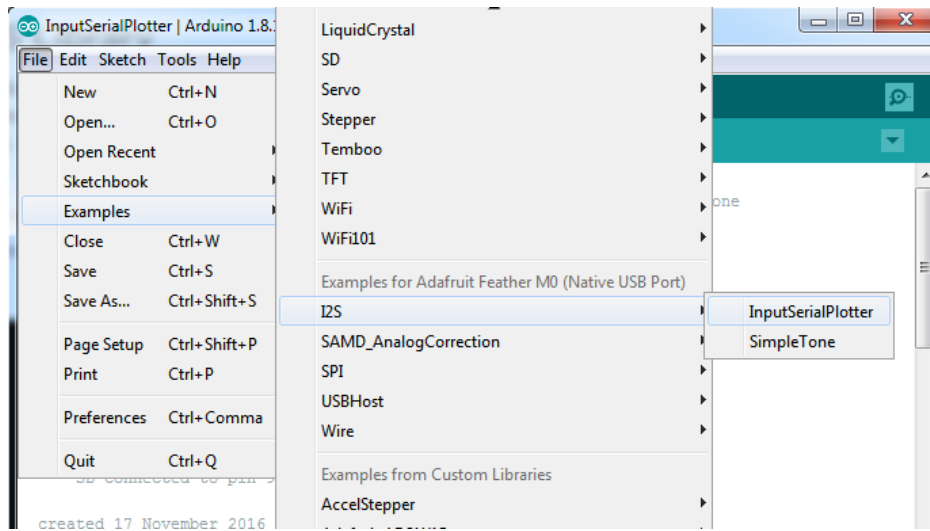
InputSerialPlotter | Arduino 1.8.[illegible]

File Edit Sketch Tools Help

New Ctrl+N
Open... Ctrl+O
Open Recent
Sketchbook
Examples
Close Ctrl+W
Save Ctrl+S
Save As... Ctrl+Shift+S
Page Setup Ctrl+Shift+P
Print Ctrl+P
Preferences Ctrl+Comma
Quit Ctrl+Q

LiquidCrystal
SD
Servo
Stepper
Temboo
TFT
WiFi
WiFi101
Examples for Adafruit Feather M0 (Native USB Port)
I2S
SAMD_AnalogCorrection
SPI
USBHost
Wire
Examples from Custom Libraries
AccelStepper

InputSerialPlotter
SimpleTone

one

SD connected to pin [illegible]

created 17 November 2016